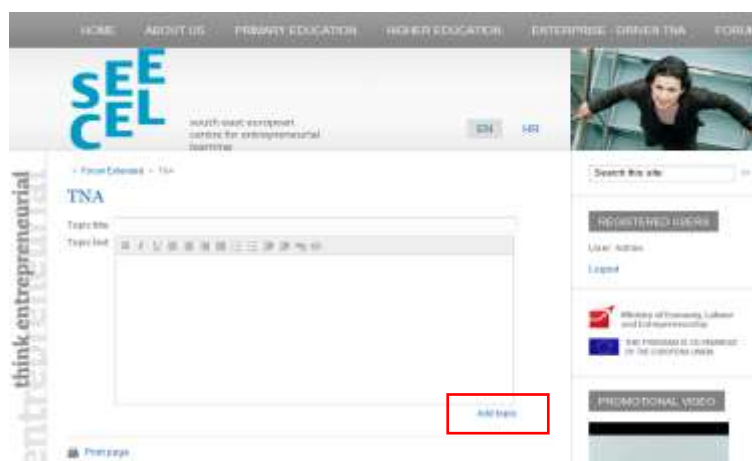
HOME ABOUT US PRIMARY EDUCATION HIGHER EDUCATION ENTERPRISE - DRIVEN TNA FORU

SEE
CEL

south east european centre for entrepreneurial learning

EN HR

think entrepreneurial

» Forum Extended » TNA

TNA

Topic title

Topic text

Add topic

Print page

Search this site

REGISTERED USERS

User: Admin

Logout

Ministry of Economy, Labour and Entrepreneurship

THE PROGRAMME IS CO-FINANCED BY THE EUROPEAN UNION

PROMOTIONAL VIDEO